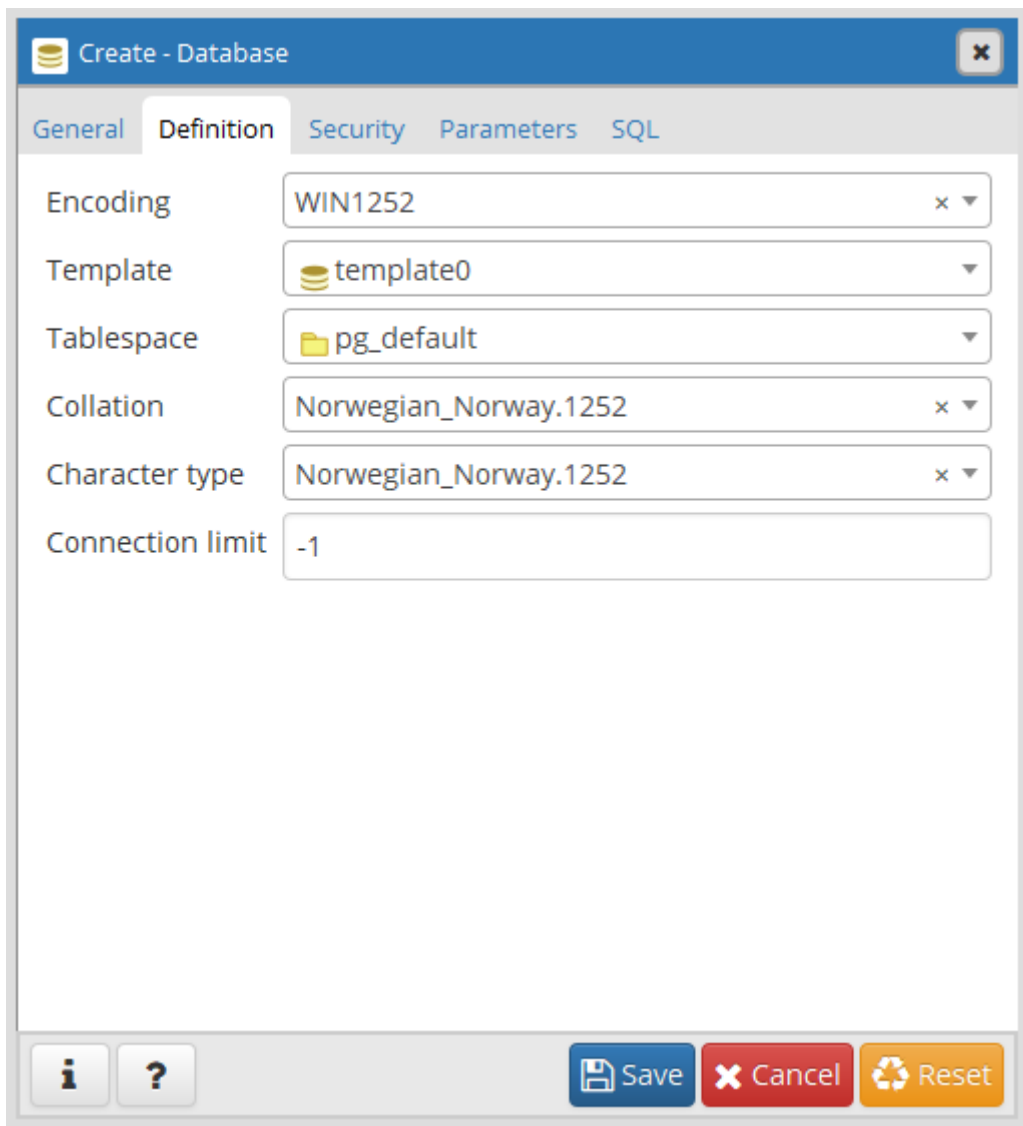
Create - Database

General Definition Security Parameters SQL

Encoding WIN1252 ×

Template template0

Tablespace pg_default

Collation Norwegian_Norway.1252 ×

Character type Norwegian_Norway.1252 ×

Connection limit -1

i ? Save Cancel Reset